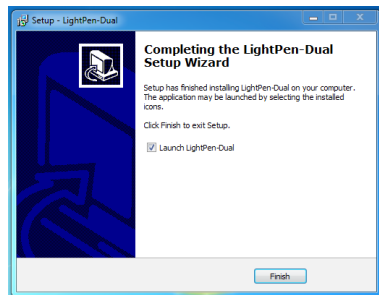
Setup - LightPen-Dual

Completing the LightPen-Dual Setup Wizard

Setup has finished installing LightPen-Dual on your computer. The application may be launched by selecting the installed icons.

Click Finish to exit Setup.

Launch LightPen-Dual

Finish